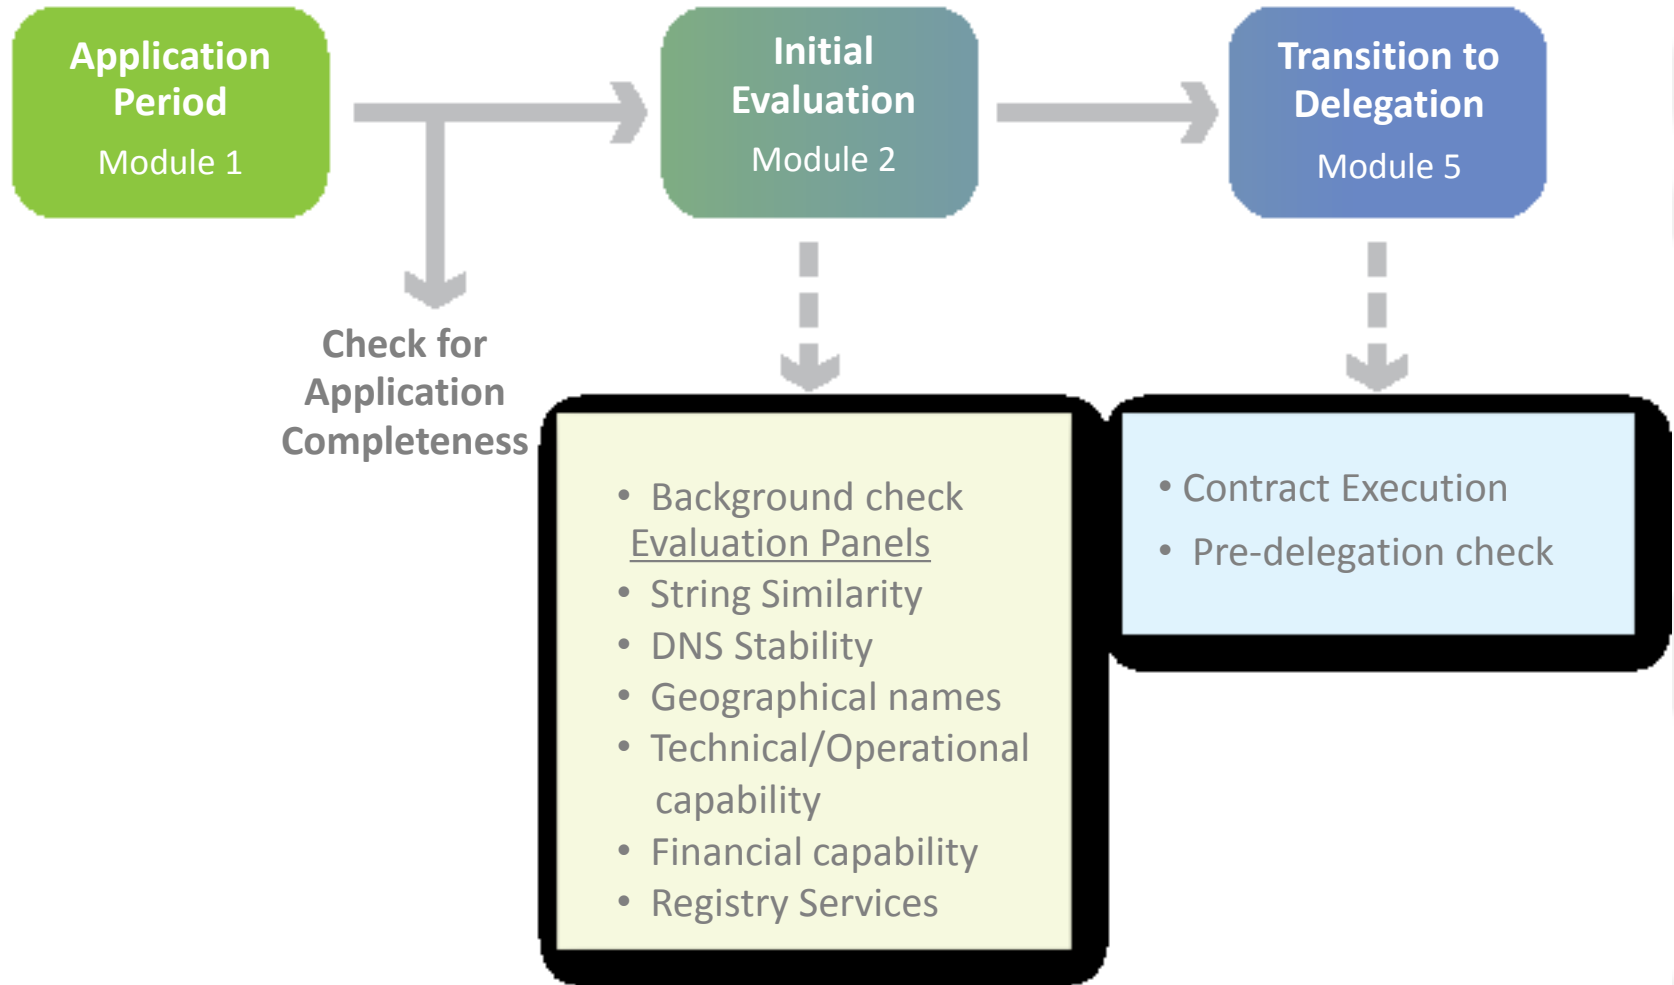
Application Period
Module 1

Initial Evaluation
Module 2

Transition to Delegation
Module 5

Check for Application Completeness

• Background check
Evaluation Panels
• String Similarity
• DNS Stability
• Geographical names
• Technical/Operational capability
• Financial capability
• Registry Services

• Contract Execution
• Pre-delegation check